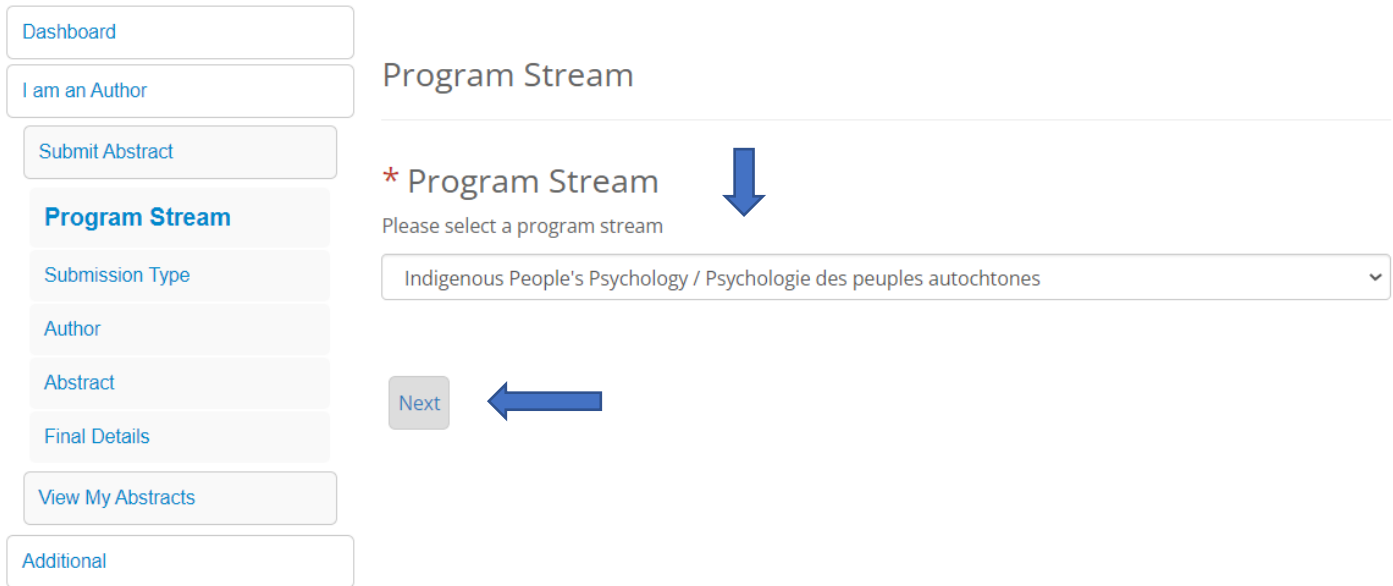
Dashboard

I am an Author

Submit Abstract

Program Stream

Submission Type

Author

Abstract

Final Details

View My Abstracts

Additional

Program Stream

* Program Stream

Please select a program stream

Indigenous People's Psychology / Psychologie des peuples autochtones

Next